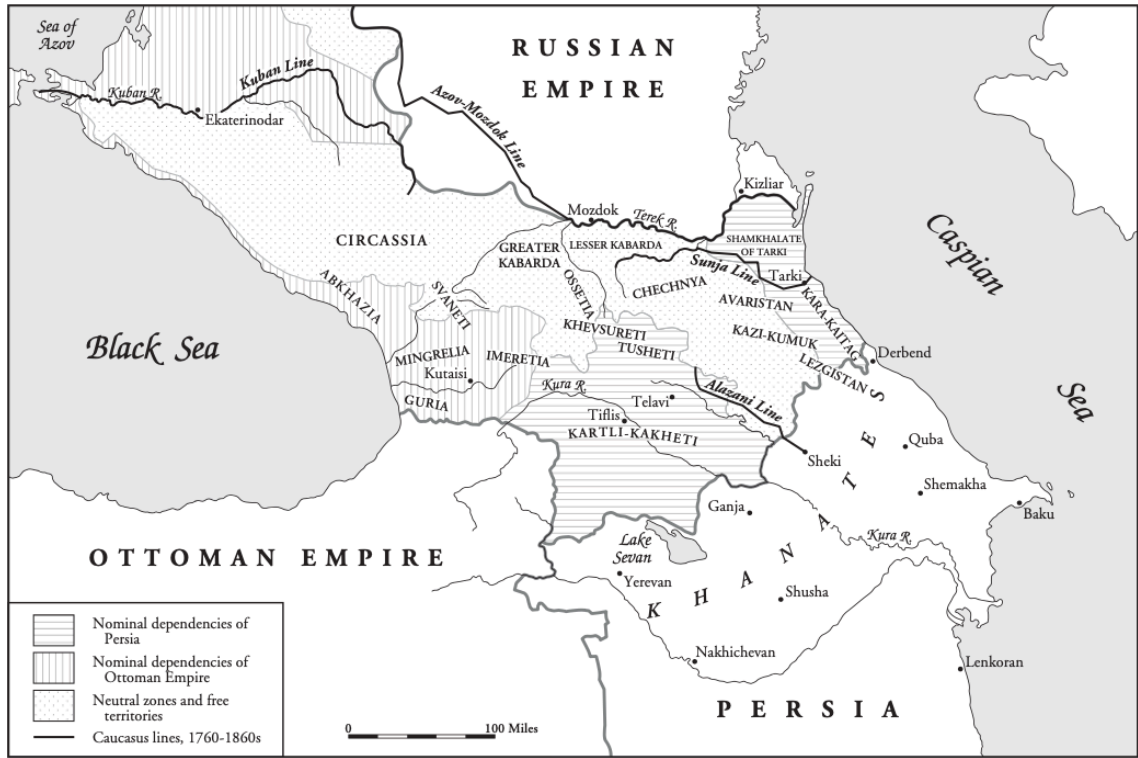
Sea of Azov

RUSSIAN EMPIRE

Kuban R.
Kuban Line
Ekaterinodar
Azov-Mozdok Line
Kizliar
Mozdok
Terek R.
Caspian Sea
CIRCASSIA
GREATER KABARDA
LESSER KABARDA
SHAMKHALATE OF TARKI
Sunja Line
Tarki
OSSETIA
CHECHNYA
AVARISTAN
KARA-KAITAG
ABKHAZIA
SVANETI
KAZI-KUMUK
KHEVSURETI
Black Sea
TUSHETI
LEZGISTAN
Derbend
MINGRELIA
IMERETIA
Kutaisi
Alazani Line
Kura R.
GURIA
Telavi
Tiflis
KARTLI-KAKHETI
Sheki
Quba
Shemakha
Baku
Ganja
Kura R.
KHANATES
OTTOMAN EMPIRE
Lake Sevan
Yerevan
Shusha
Nakhichevan
Lenkoran
PERSIA

Nominal dependencies of Persia
Nominal dependencies of Ottoman Empire
Neutral zones and free territories
Caucasus lines, 1760-1860s

0
100 Miles